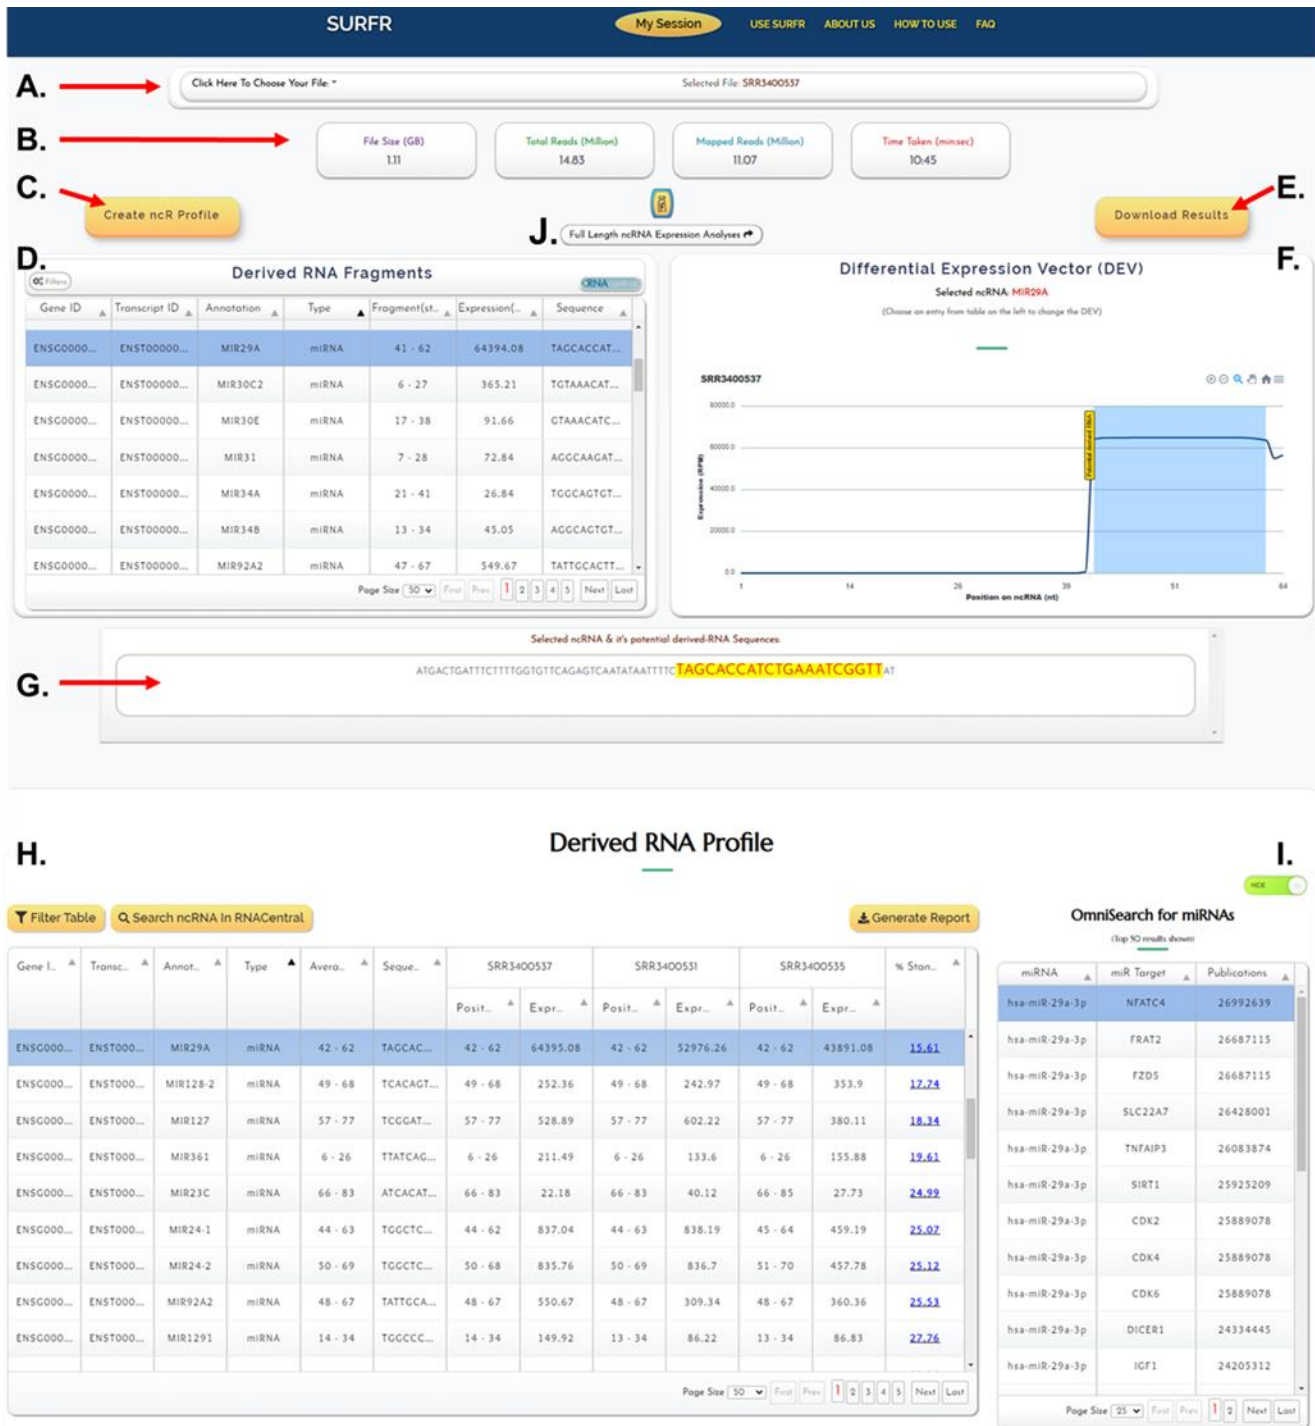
SURFR My Session USE SURFR ABOUT US HOW TO USE FAQ

A. Click Here To Choose Your File: * Selected File: SRR3400537

B. File Size (GB) 1.11 | Total Reads (Million) 14.83 | Mapped Reads (Million) 11.07 | Time Taken (min:sec) 10:45

C. Create ncR Profile

E. Download Results

J. Full Length ncRNA Expression Analyses

D. Derived RNA Fragments

Filters

| Gene ID | Transcript ID | Annotation | Type | Fragment(st... | Expression(... | Sequence |
|---|---|---|---|---|---|---|
| ENSG0000... | ENST00000... | MIR29A | miRNA | 41 - 62 | 64394.08 | TAGCACCAT... |
| ENSG0000... | ENST00000... | MIR30C2 | miRNA | 6 - 27 | 365.21 | TGTAAACAT... |
| ENSG0000... | ENST00000... | MIR30E | miRNA | 17 - 38 | 91.66 | GTAAACATC... |
| ENSG0000... | ENST00000... | MIR31 | miRNA | 7 - 28 | 72.84 | AGGCAAGAT... |
| ENSG0000... | ENST00000... | MIR34A | miRNA | 21 - 41 | 26.84 | TGGCAGTGT... |
| ENSG0000... | ENST00000... | MIR34B | miRNA | 13 - 34 | 45.05 | AGGCAGTGT... |
| ENSG0000... | ENST00000... | MIR92A2 | miRNA | 47 - 67 | 549.67 | TATTGCACTT... |

Page Size 50 First Prev 1 2 3 4 5 Next Last

F. Differential Expression Vector (DEV)

Selected ncRNA: MIR29A

(Choose an entry from table on the left to change the DEV)

SRR3400537

80000.0
60000.0
40000.0
20000.0
0.0

Expression (RPM)

Potential derived RNA

1 14 26 39 51 64

Position on ncRNA (nt)

G. Selected ncRNA & it's potential derived-RNA Sequences:

ATGACTGATTTCTTTTGGTGTTCAGAGTCAATATAATTTTCTAGCACCATCTGAAATCGGTTAT

H. Derived RNA Profile

I. HIDE

Filter Table Search ncRNA In RNACentral Generate Report

| Gene I... | Transc... | Annot... | Type | Avera... | Seque... | SRR3400537 Posit... | SRR3400537 Expr... | SRR3400531 Posit... | SRR3400531 Expr... | SRR3400535 Posit... | SRR3400535 Expr... | % Stan... |
|---|---|---|---|---|---|---|---|---|---|---|---|---|
| ENSG000... | ENST000... | MIR29A | miRNA | 42 - 62 | TAGCAC... | 42 - 62 | 64395.08 | 42 - 62 | 52976.26 | 42 - 62 | 43891.08 | 15.61 |
| ENSG000... | ENST000... | MIR128-2 | miRNA | 49 - 68 | TCACAGT... | 49 - 68 | 252.36 | 49 - 68 | 242.97 | 49 - 68 | 353.9 | 17.74 |
| ENSG000... | ENST000... | MIR127 | miRNA | 57 - 77 | TCGGAT... | 57 - 77 | 528.89 | 57 - 77 | 602.22 | 57 - 77 | 380.11 | 18.34 |
| ENSG000... | ENST000... | MIR361 | miRNA | 6 - 26 | TTATCAG... | 6 - 26 | 211.49 | 6 - 26 | 133.6 | 6 - 26 | 155.88 | 19.61 |
| ENSG000... | ENST000... | MIR23C | miRNA | 66 - 83 | ATCACAT... | 66 - 83 | 22.18 | 66 - 83 | 40.12 | 66 - 85 | 27.73 | 24.99 |
| ENSG000... | ENST000... | MIR24-1 | miRNA | 44 - 63 | TGGCTC... | 44 - 62 | 837.04 | 44 - 63 | 838.19 | 45 - 64 | 459.19 | 25.07 |
| ENSG000... | ENST000... | MIR24-2 | miRNA | 50 - 69 | TGGCTC... | 50 - 68 | 835.76 | 50 - 69 | 836.7 | 51 - 70 | 457.78 | 25.12 |
| ENSG000... | ENST000... | MIR92A2 | miRNA | 48 - 67 | TATTGCA... | 48 - 67 | 550.67 | 48 - 67 | 309.34 | 48 - 67 | 360.36 | 25.53 |
| ENSG000... | ENST000... | MIR1291 | miRNA | 14 - 34 | TGGCCC... | 14 - 34 | 149.92 | 13 - 34 | 86.22 | 13 - 34 | 86.83 | 27.76 |

Page Size 50 First Prev 1 2 3 4 5 Next Last

OmniSearch for miRNAs

(Top 50 results shown)

| miRNA | miR Target | Publications |
|---|---|---|
| hsa-miR-29a-3p | NFATC4 | 26992639 |
| hsa-miR-29a-3p | FRAT2 | 26687115 |
| hsa-miR-29a-3p | FZD5 | 26687115 |
| hsa-miR-29a-3p | SLC22A7 | 26428001 |
| hsa-miR-29a-3p | TNFAIP3 | 26083874 |
| hsa-miR-29a-3p | SIRT1 | 25925209 |
| hsa-miR-29a-3p | CDK2 | 25889078 |
| hsa-miR-29a-3p | CDK4 | 25889078 |
| hsa-miR-29a-3p | CDK6 | 25889078 |
| hsa-miR-29a-3p | DICER1 | 24334445 |
| hsa-miR-29a-3p | IGF1 | 24205312 |

Page Size 25 First Prev 1 2 Next Last